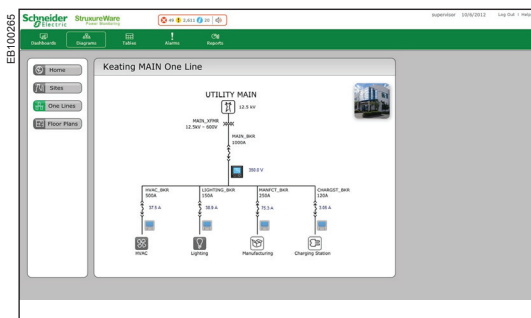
EB100265

Schneider Electric StruxureWare Power Monitoring

48 3,631 20

supervisor 10/8/2012 Log Out | Help

Dashboards Diagrams Tables Alarms Reports

Home
Sites
One Lines
Floor Plans

Keating MAIN One Line

UTILITY MAIN

12.5 kV

MAIN_XFMR
12.5kV - 600V

MAIN_BKR
1000A

380.0 V

HVAC_BKR
500A

LIGHTING_BKR
150A

MANFCT_BKR
250A

CHARGST_BKR
125A

37.5 A

38.6 A

75.3 A

3.58 A

HVAC

Lighting

Manufacturing

Charging Station